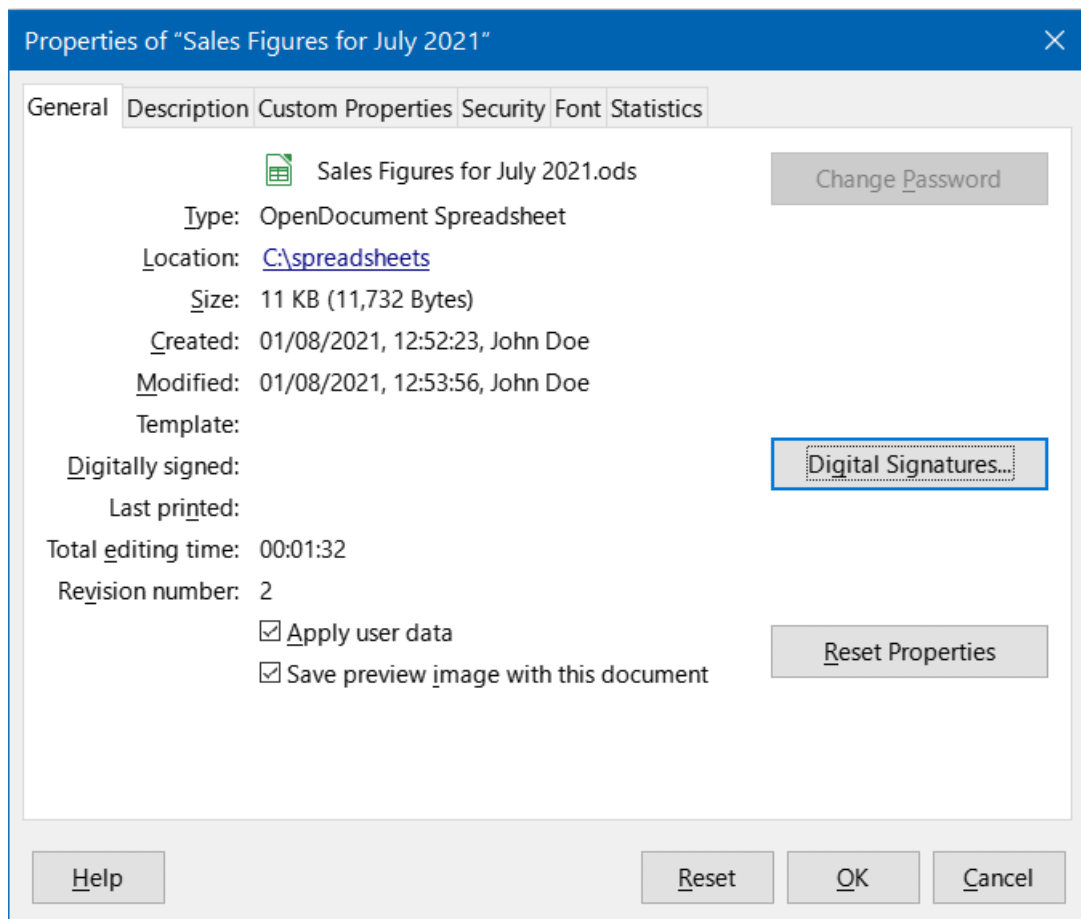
Properties of “Sales Figures for July 2021”

General | Description | Custom Properties | Security | Font | Statistics

Sales Figures for July 2021.ods

Change Password

Type: OpenDocument Spreadsheet

Location: C:\spreadsheets

Size: 11 KB (11,732 Bytes)

Created: 01/08/2021, 12:52:23, John Doe

Modified: 01/08/2021, 12:53:56, John Doe

Template:

Digitally signed:

Digital Signatures...

Last printed:

Total editing time: 00:01:32

Revision number: 2

☑ Apply user data

☑ Save preview image with this document

Reset Properties

Help

Reset

OK

Cancel